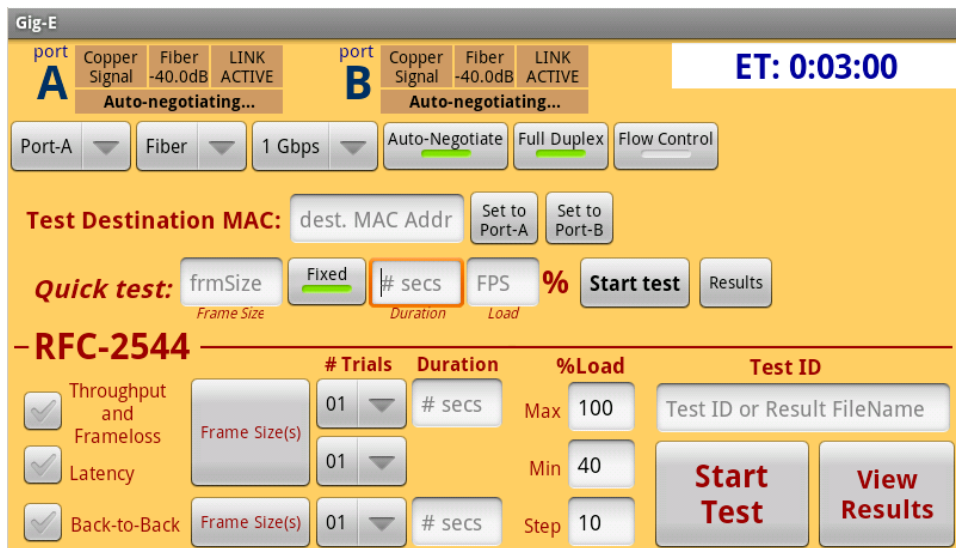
Gig-E

port A Copper Signal Fiber -40.0dB LINK ACTIVE Auto-negotiating...

port B Copper Signal Fiber -40.0dB LINK ACTIVE Auto-negotiating...

ET: 0:03:00

Port-A Fiber 1 Gbps Auto-Negotiate Full Duplex Flow Control

Test Destination MAC: dest. MAC Addr Set to Port-A Set to Port-B

Quick test: frmSize Frame Size Fixed # secs Duration FPS Load % Start test Results

RFC-2544

# Trials Duration %Load Test ID

Throughput and Frameloss Frame Size(s) 01 # secs Max 100 Test ID or Result FileName

Latency 01 Min 40 Start Test View Results

Back-to-Back Frame Size(s) 01 # secs Step 10